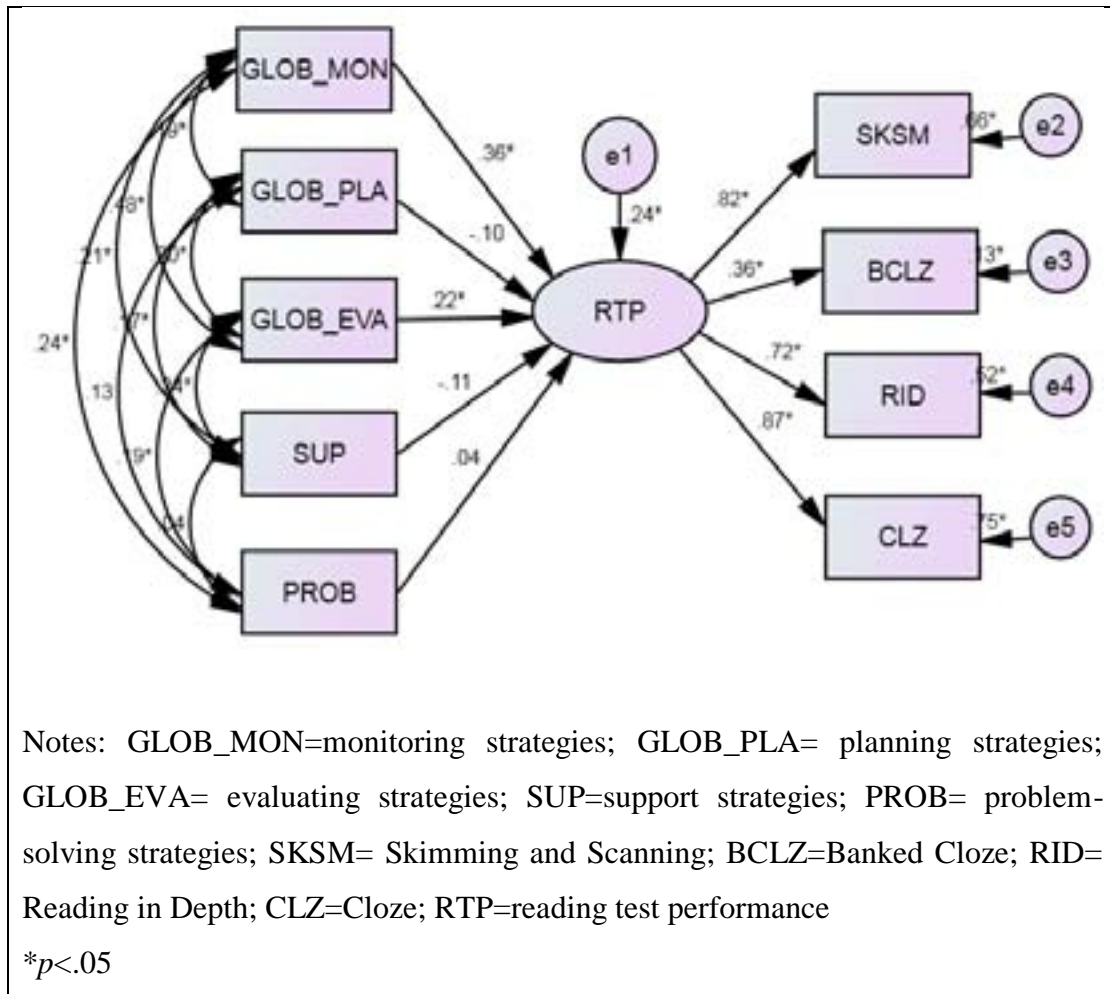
GLOB_MON
GLOB_PLA
GLOB_EVA
SUP
PROB
.69*
.48*
.21*
.24*
.60*
.37*
.13
.64*
.19*
.64
.36*
-.10
.22*
-.11
.04
e1
.24*
RTP
.82*
.36*
.72*
.87*
SKSM
BCLZ
RID
CLZ
.68*
.13*
.52*
.75*
e2
e3
e4
e5

Notes: GLOB_MON=monitoring strategies; GLOB_PLA= planning strategies; GLOB_EVA= evaluating strategies; SUP=support strategies; PROB= problem-solving strategies; SKSM= Skimming and Scanning; BCLZ=Banked Cloze; RID= Reading in Depth; CLZ=Cloze; RTP=reading test performance
*$p$<.05